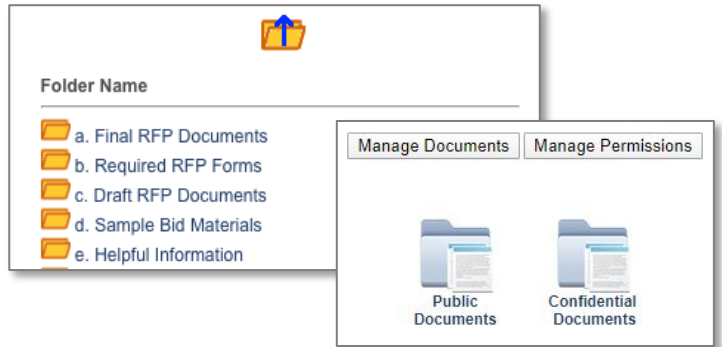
Folder Name

a. Final RFP Documents
b. Required RFP Forms
c. Draft RFP Documents
d. Sample Bid Materials
e. Helpful Information

Manage Documents
Manage Permissions

Public Documents
Confidential Documents